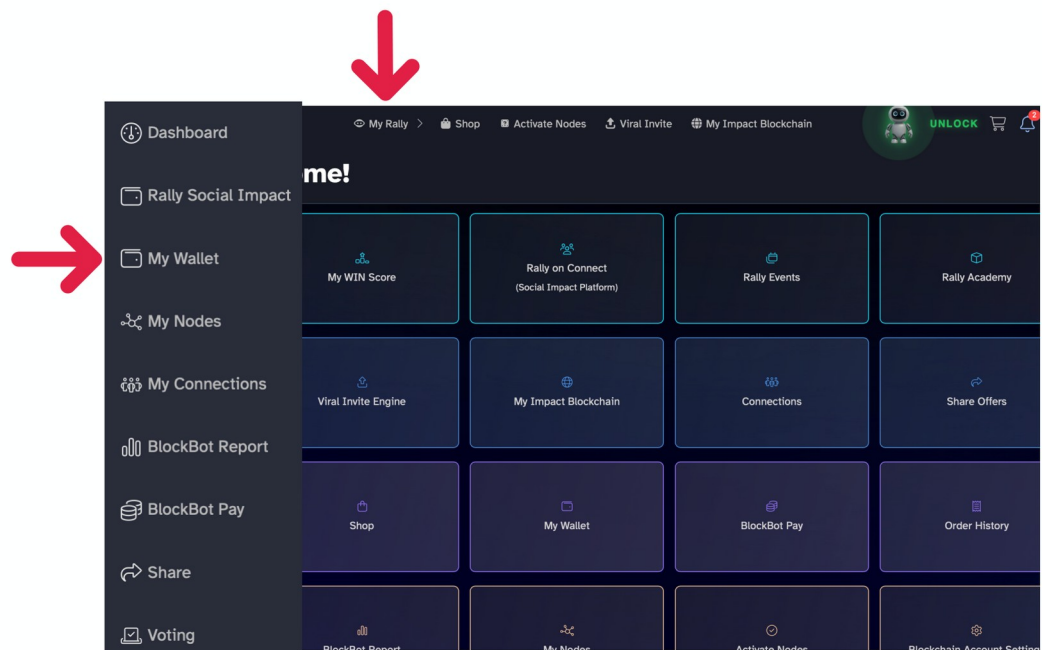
Dashboard

Rally Social Impact

My Wallet

My Nodes

My Connections

BlockBot Report

BlockBot Pay

Share

Voting

My Rally > Shop Activate Nodes Viral Invite My Impact Blockchain

UNLOCK

2

me!

My WIN Score

Rally on Connect (Social Impact Platform)

Rally Events

Rally Academy

Viral Invite Engine

My Impact Blockchain

Connections

Share Offers

Shop

My Wallet

BlockBot Pay

Order History

BlockBot Report

My Nodes

Activate Nodes

Blockchain Account Setting